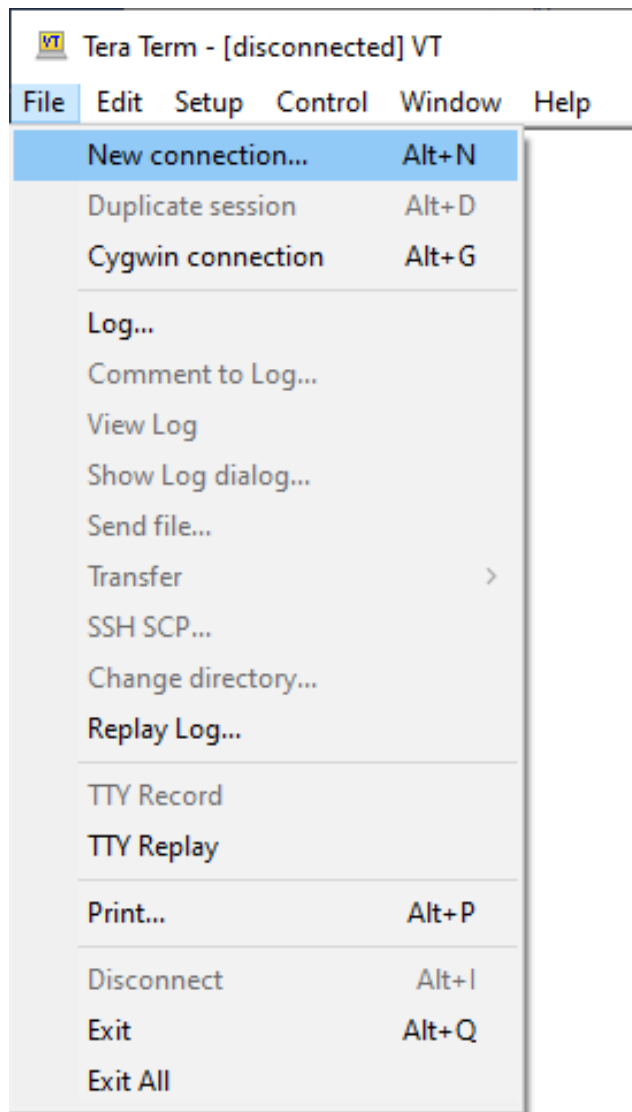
VT Tera Term - [disconnected] VT

File Edit Setup Control Window Help

New connection... Alt+N
Duplicate session Alt+D
Cygwin connection Alt+G

Log...
Comment to Log...
View Log
Show Log dialog...
Send file...
Transfer >
SSH SCP...
Change directory...
Replay Log...

TTY Record
TTY Replay

Print... Alt+P

Disconnect Alt+I
Exit Alt+Q
Exit All